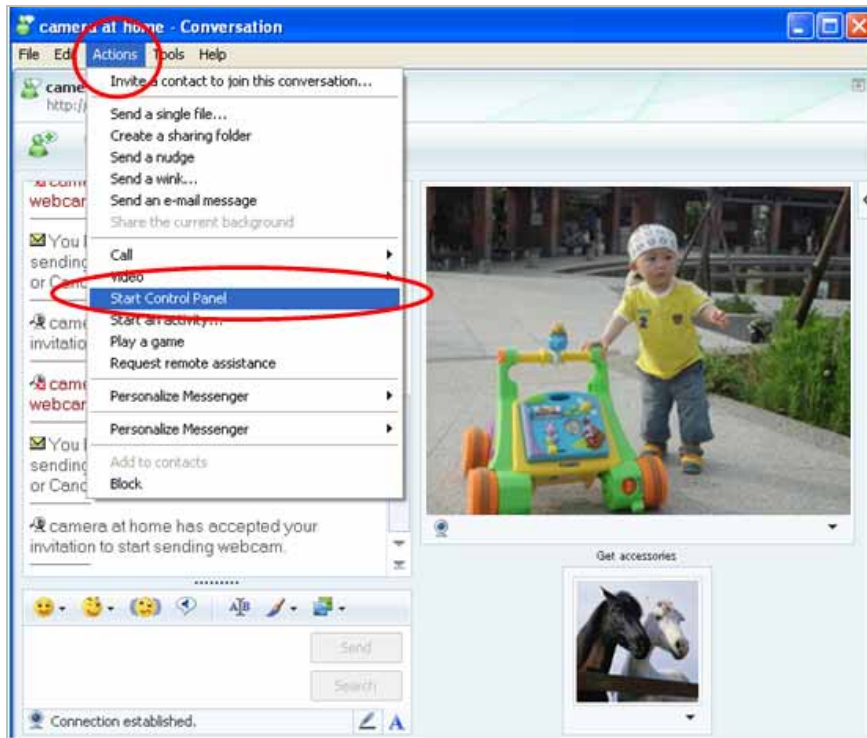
camera at home - Conversation

File Edit Actions Tools Help

came
http:/

Invite a contact to join this conversation...
Send a single file...
Create a sharing folder
Send a nudge
Send a wink...
Send an e-mail message
Share the current background
Call
Video
Start Control Panel
Start an activity...
Play a game
Request remote assistance
Personalize Messenger
Personalize Messenger
Add to contacts
Block

came
webcam

You
sending
or Canc

came
invitati

came
webcar

You
sending
or Canc

camera at home has accepted your invitation to start sending webcam.

Send
Search

Connection established.

Get accessories